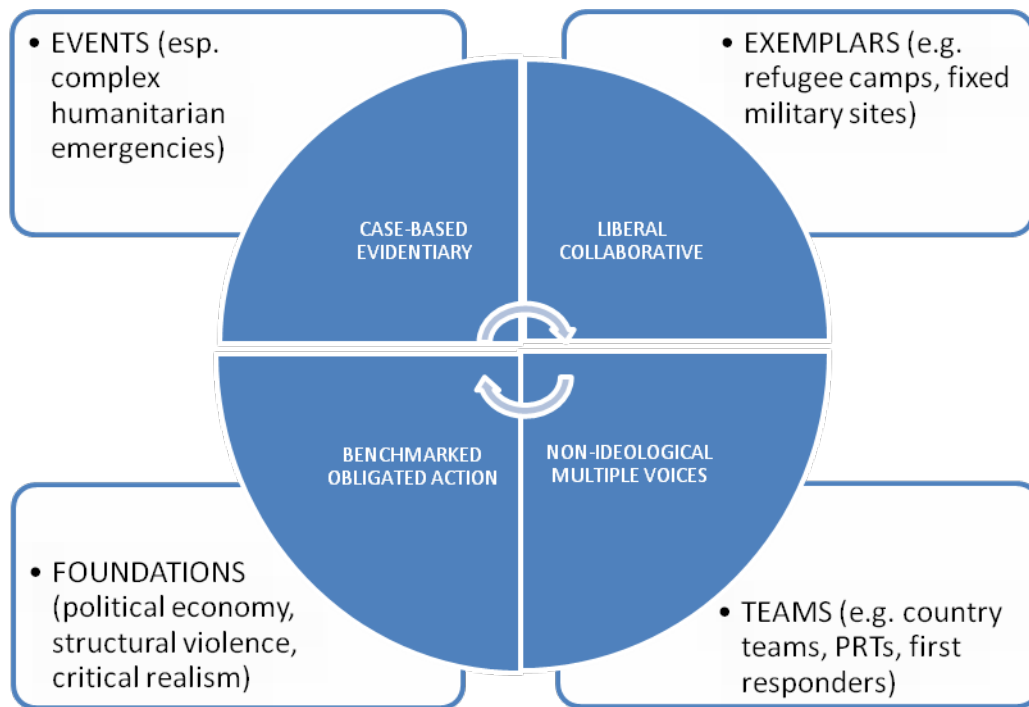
• EVENTS (esp. complex humanitarian emergencies)

• EXEMPLARS (e.g. refugee camps, fixed military sites)

CASE-BASED EVIDENTIARY

LIBERAL COLLABORATIVE

BENCHMARKED OBLIGATED ACTION

NON-IDEOLOGICAL MULTIPLE VOICES

• FOUNDATIONS (political economy, structural violence, critical realism)

• TEAMS (e.g. country teams, PRTs, first responders)